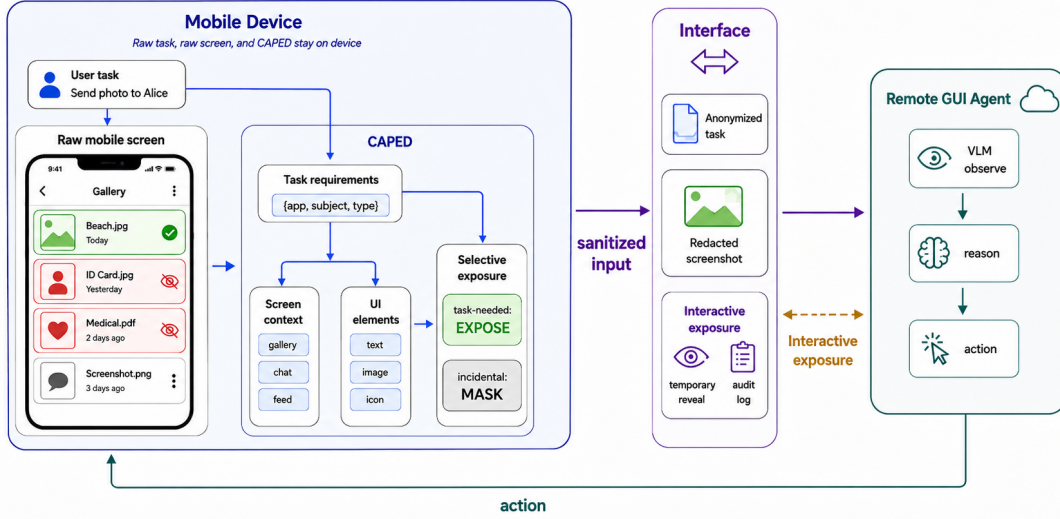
Mobile Device
Raw task, raw screen, and CAPED stay on device

User task
Send photo to Alice

Raw mobile screen

9:41
Gallery
Beach.jpg
Today
ID Card.jpg
Yesterday
Medical.pdf
2 days ago
Screenshot.png
3 days ago

CAPED

Task requirements
{app, subject, type}

Screen context
gallery
chat
feed

UI elements
text
image
icon

Selective exposure
task-needed:
EXPOSE
incidental:
MASK

sanitized input

Interface

Anonymized task

Redacted screenshot

Interactive exposure
temporary reveal
audit log

Interactive exposure

Remote GUI Agent

VLM observe

reason

action

action